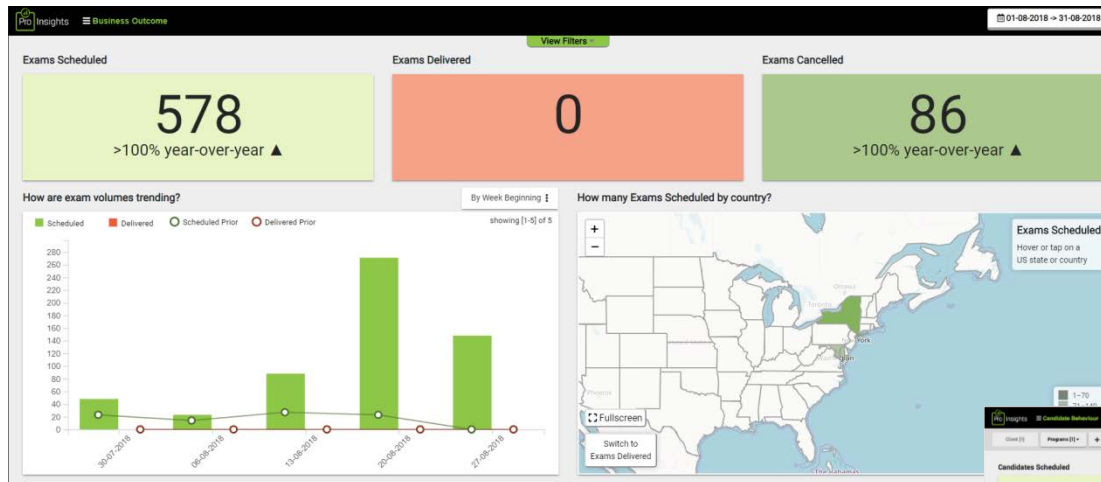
Pro Insights ≡ Business Outcome

01-08-2018 -> 31-08-2018

View Filters

Exams Scheduled
578
>100% year-over-year ▲

Exams Delivered
0

Exams Cancelled
86
>100% year-over-year ▲

How are exam volumes trending?

By Week Beginning

Scheduled Delivered Scheduled Prior Delivered Prior

showing [1-5] of 5

280
260
240
220
200
180
160
140
120
100
80
60
40
20
0

30-07-2018
06-08-2018
13-08-2018
20-08-2018
27-08-2018

How many Exams Scheduled by country?

+
−

Exams Scheduled
Hover or tap on a US state or country

York

Phoenix

Fullscreen

Switch to Exams Delivered

1-70

Pro Insights ≡ Candidate Behaviour

Programs [1]

Candidates Scheduled